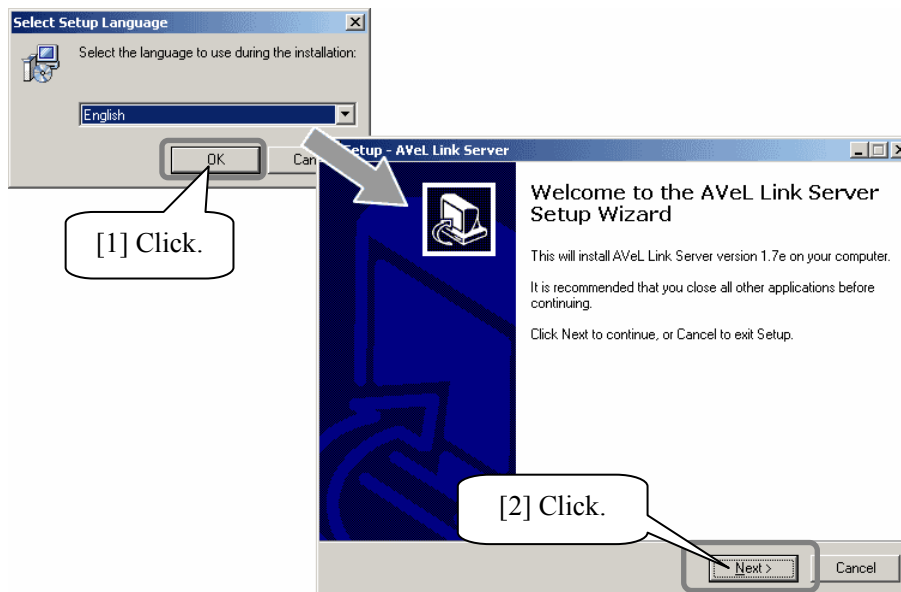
Select Setup Language

Select the language to use during the installation:

English

OK

Can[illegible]

[1] Click.

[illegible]etup - AVeL Link Server

Welcome to the AVeL Link Server Setup Wizard

This will install AVeL Link Server version 1.7e on your computer.

It is recommended that you close all other applications before continuing.

Click Next to continue, or Cancel to exit Setup.

[2] Click.

Next >

Cancel